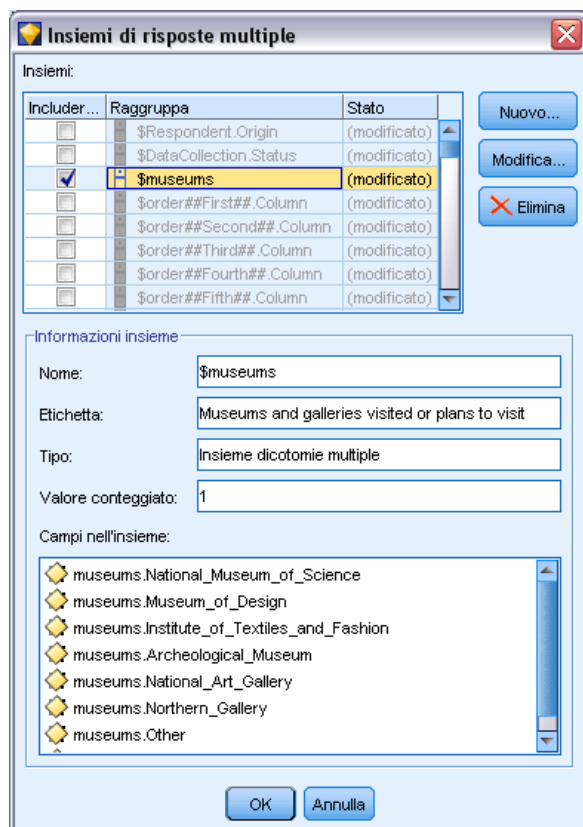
Insiemi di risposte multiple

Insiemi:

| Includer... | Raggruppa | Stato |
|---|---|---|
| | \$Respondent.Origin | (modificato) |
| | \$DataCollection.Status | (modificato) |
| ✓ | \$museums | (modificato) |
| | \$order##First##.Column | (modificato) |
| | \$order##Second##.Column | (modificato) |
| | \$order##Third##.Column | (modificato) |
| | \$order##Fourth##.Column | (modificato) |
| | \$order##Fifth##.Column | (modificato) |

Nuovo...

Modifica...

Elimina

Informazioni insieme

Nome: \$museums

Etichetta: Museums and galleries visited or plans to visit

Tipo: Insieme dicotomie multiple

Valore conteggiato: 1

Campi nell'insieme:

museums.National_Museum_of_Science
museums.Museum_of_Design
museums.Institute_of_Textiles_and_Fashion
museums.Archeological_Museum
museums.National_Art_Gallery
museums.Northern_Gallery
museums.Other

OK Annulla